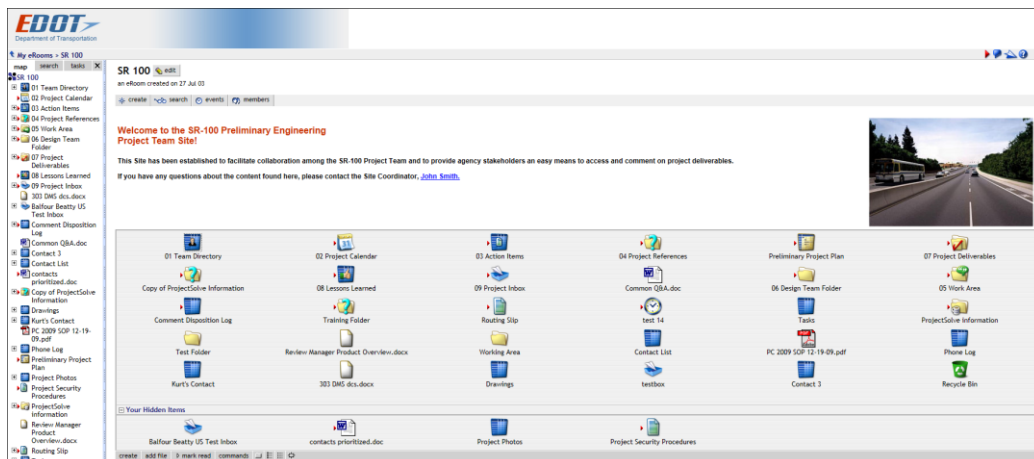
EDOT
Department of Transportation

My eRooms > SR 100

map search tasks

SR 100
01 Team Directory
02 Project Calendar
03 Action Items
04 Project References
05 Work Area
06 Design Team Folder
07 Project Deliverables
08 Lessons Learned
09 Project Inbox
303 DMS dcs.docx
Balfour Beatty US Test Inbox
Comment Disposition Log
Common Q&A.doc
Contact 3
Contact List
contacts prioritized.doc
Copy of ProjectSolve Information
Drawings
Kurt's Contact
PC 2009 SOP 12-19-09.pdf
Phone Log
Preliminary Project Plan
Project Photos
Project Security Procedures
ProjectSolve Information
Review Manager Product Overview.docx
Routing Slip

SR 100 edit
an eRoom created on 27 Jul 03

create search events members

Welcome to the SR-100 Preliminary Engineering Project Team Site!

This Site has been established to facilitate collaboration among the SR-100 Project Team and to provide agency stakeholders an easy means to access and comment on project deliverables.

If you have any questions about the content found here, please contact the Site Coordinator, John Smith.

01 Team Directory
02 Project Calendar
03 Action Items
04 Project References
Preliminary Project Plan
07 Project Deliverables
Copy of ProjectSolve Information
08 Lessons Learned
09 Project Inbox
Common Q&A.doc
06 Design Team Folder
05 Work Area
Comment Disposition Log
Training Folder
Routing Slip
test 14
Tasks
ProjectSolve Information
Test Folder
Review Manager Product Overview.docx
Working Area
Contact List
PC 2009 SOP 12-19-09.pdf
Phone Log
Kurt's Contact
303 DMS dcs.docx
Drawings
testbox
Contact 3
Recycle Bin

Your Hidden Items
Balfour Beatty US Test Inbox
contacts prioritized.doc
Project Photos
Project Security Procedures

create add file mark read commands